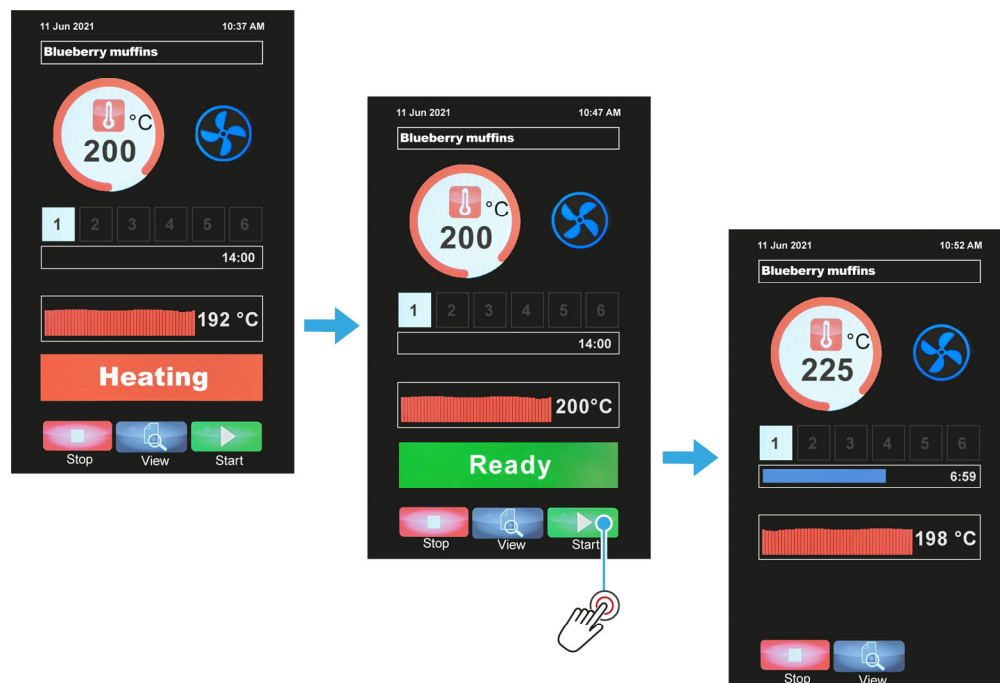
11 Jun 2021 10:37 AM

Blueberry muffins

°C
200

1 2 3 4 5 6

14:00

192 °C

Heating

Stop View Start

11 Jun 2021 10:47 AM

Blueberry muffins

°C
200

1 2 3 4 5 6

14:00

200°C

Ready

Stop View Start

11 Jun 2021 10:52 AM

Blueberry muffins

°C
225

1 2 3 4 5 6

6:59

198 °C

Stop View